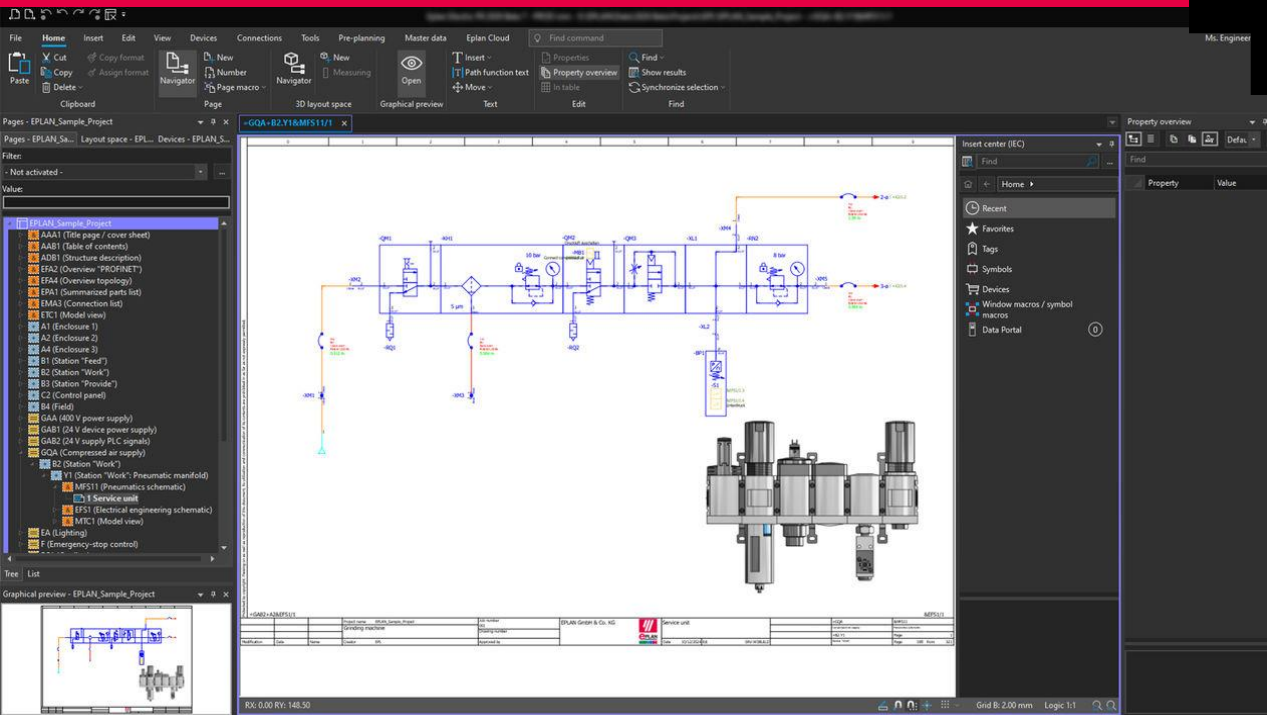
File Home Insert Edit View Devices Connections Tools Pre-planning Master data Eplan Cloud Find command

Ms. Engineer

Paste Cut Copy Delete Copy format Assign format Clipboard
Navigator New Number Page macro Page
Navigator New Measuring 3D layout space
Open Graphical preview
Insert Path function text Move Text
Properties Property overview In table Edit
Find Show results Synchronize selection Find

Pages - EPLAN_Sample_Project
Pages - EPLAN_Sa... Layout space - EPL... Devices - EPLAN_S...
Filter:
- Not activated -
Value:

EPLAN_Sample_Project
AAA1 (Title page / cover sheet)
AAB1 (Table of contents)
ADB1 (Structure description)
EFA2 (Overview "PROFINET")
EFA4 (Overview topology)
EPA1 (Summarized parts list)
EMA3 (Connection list)
ETC1 (Model view)
A1 (Enclosure 1)
A2 (Enclosure 2)
A4 (Enclosure 3)
B1 (Station "Feed")
B2 (Station "Work")
B3 (Station "Provide")
C2 (Control panel)
B4 (Field)
GAA (400 V power supply)
GAB1 (24 V device power supply)
GAB2 (24 V supply PLC signals)
GQA (Compressed air supply)
B2 (Station "Work")
Y1 (Station "Work": Pneumatic manifold)
MFS11 (Pneumatics schematic)
1 Service unit
EFS1 (Electrical engineering schematic)
MTC1 (Model view)
EA (Lighting)
F (Emergency-stop control)

Tree List

Graphical preview - EPLAN_Sample_Project

=GQA+B2.Y1&MFS11/1

-QM1 -KH1 -QM2 -QM3 -XL1 -KH2 -XM4 -XM2 -XM3 -XM5 -XL2 -BQ1 -BQ2 -MB1 10 bar 8 bar 5 µm -S1

Grinding machine EPLAN GmbH & Co. KG Service unit

RX: 0.00 RY: 148.50

Insert center (IEC)
Find
Home
Recent
Favorites
Tags
Symbols
Devices
Window macros / symbol macros
Data Portal 0

Property overview
Defau
Find
Property Value

Grid B: 2.00 mm Logic 1:1